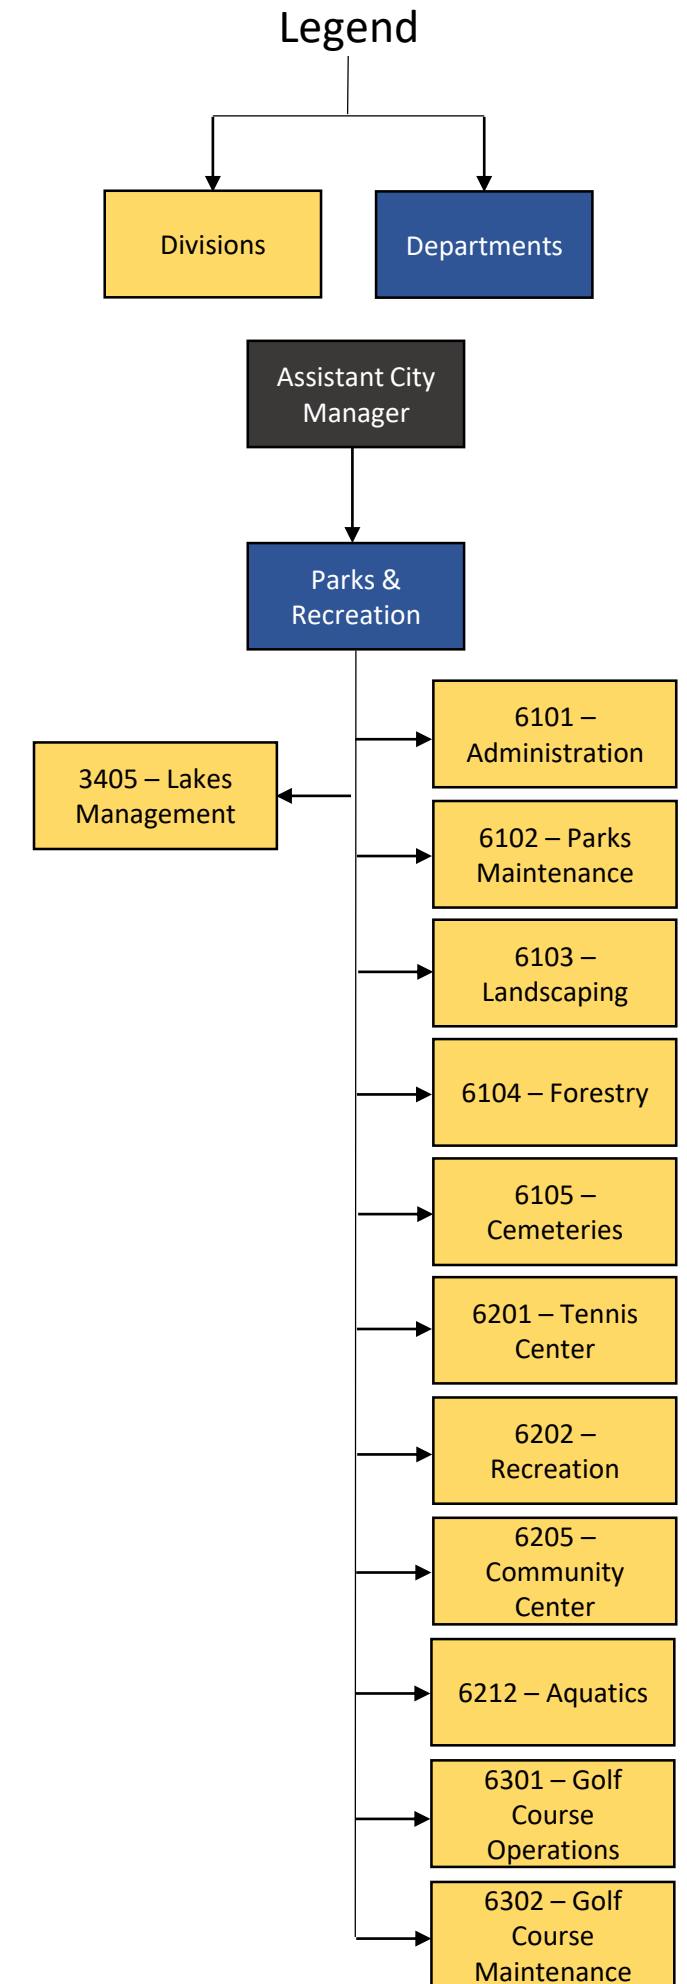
Legend

Divisions

Departments

Assistant City Manager

Parks & Recreation

6101 – Administration

3405 – Lakes Management

6102 – Parks Maintenance

6103 – Landscaping

6104 – Forestry

6105 – Cemeteries

6201 – Tennis Center

6202 – Recreation

6205 – Community Center

6212 – Aquatics

6301 – Golf Course Operations

6302 – Golf Course Maintenance